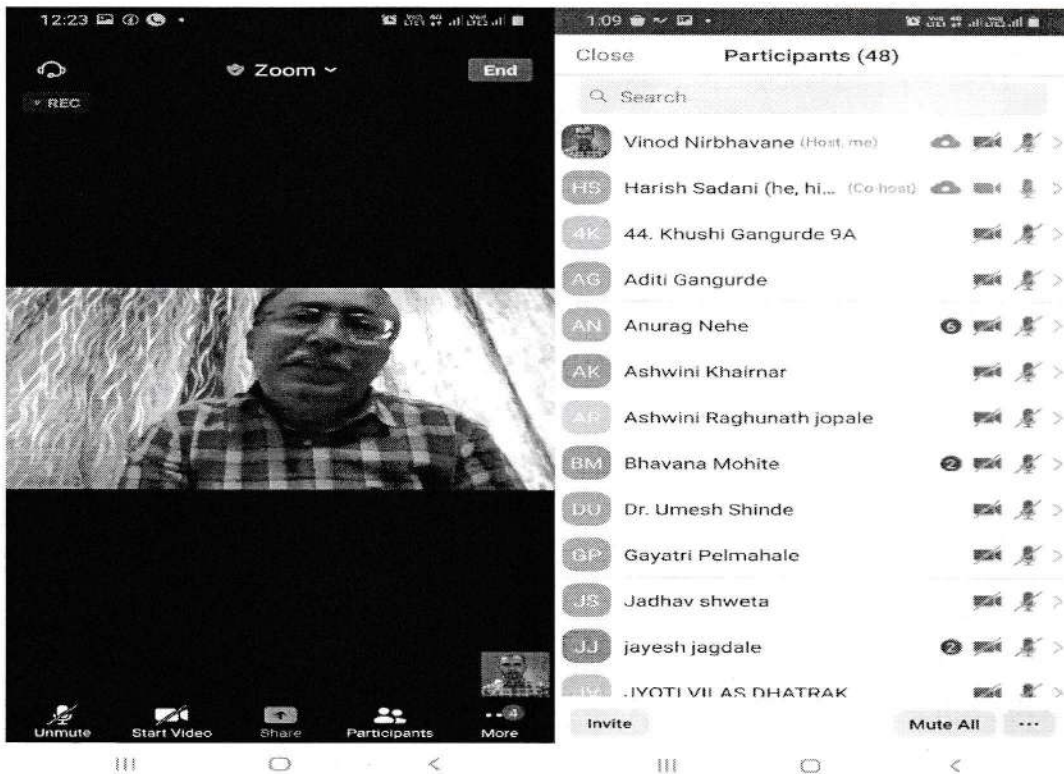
12:23

Zoom

End

REC

Unmute

Start Video

Share

Participants

More

1:09

Close

Participants (48)

Search

Vinod Nirbhavane (Host, me)

HS Harish Sadani (he, hi... (Co-host)

4K 44. Khushi Gangurde 9A

AG Aditi Gangurde

AN Anurag Nehe

AK Ashwini Khairnar

AR Ashwini Raghunath jopale

BM Bhavana Mohite

DU Dr. Umesh Shinde

GP Gayatri Pelmahale

JS Jadhav shweta

JJ jayesh jagdale

JYOTI VILAS DHATRAK

Invite

Mute All

...